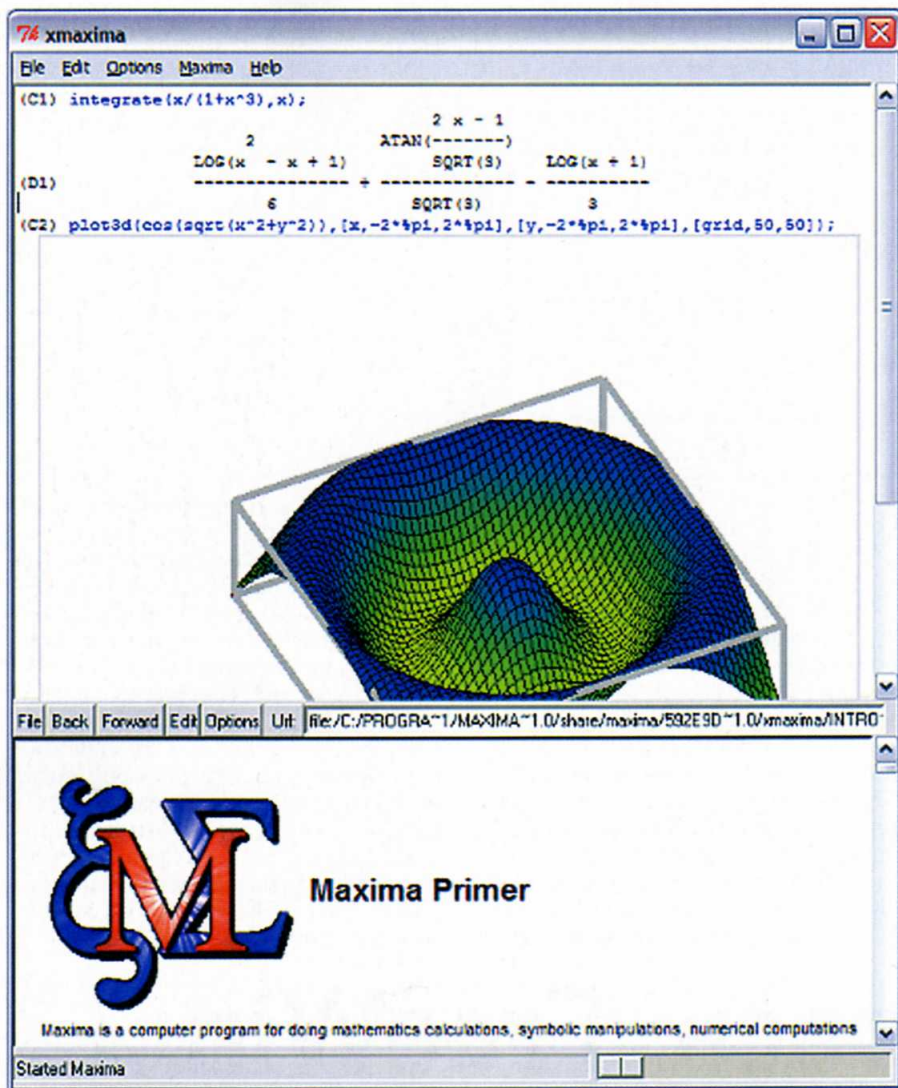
xmaxima

File Edit Options Maxima Help

(C1) integrate(x/(1+x^3),x);

```
                                      2 x - 1
                    2           ATAN(-------)
              LOG(x  - x + 1)        SQRT(3)      LOG(x + 1)
(D1)          --------------- + ------------- - ----------
                     6              SQRT(3)          3
```

(C2) plot3d(cos(sqrt(x^2+y^2)),[x,-2*%pi,2*%pi],[y,-2*%pi,2*%pi],[grid,50,50]);

File Back Forward Edit Options Url: file:/C:/PROGRA~1/MAXIMA~1.0/share/maxima/592E9D~1.0/xmaxima/INTRO

Maxima Primer

Maxima is a computer program for doing mathematics calculations, symbolic manipulations, numerical computations

Started Maxima